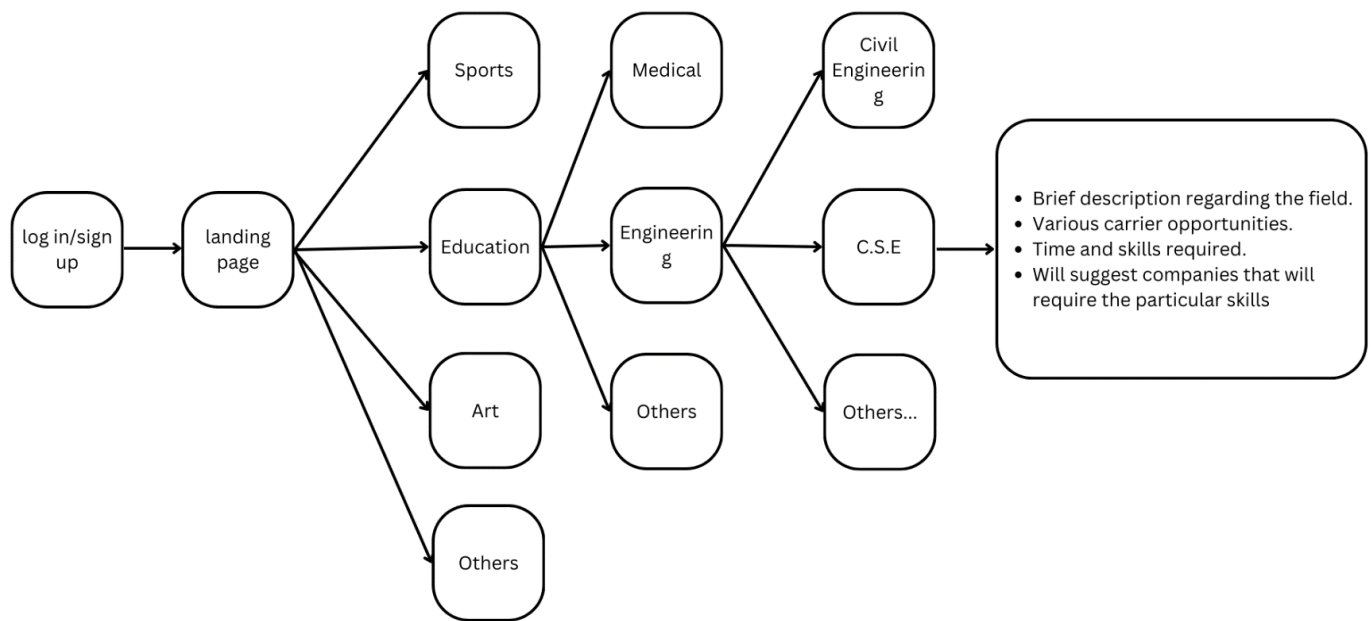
log in/sign up

landing page

Sports

Education

Art

Others

Medical

Engineering

Others

Civil Engineering

C.S.E

Others...

- Brief description regarding the field.
- Various carrier opportunities.
- Time and skills required.
- Will suggest companies that will require the particular skills